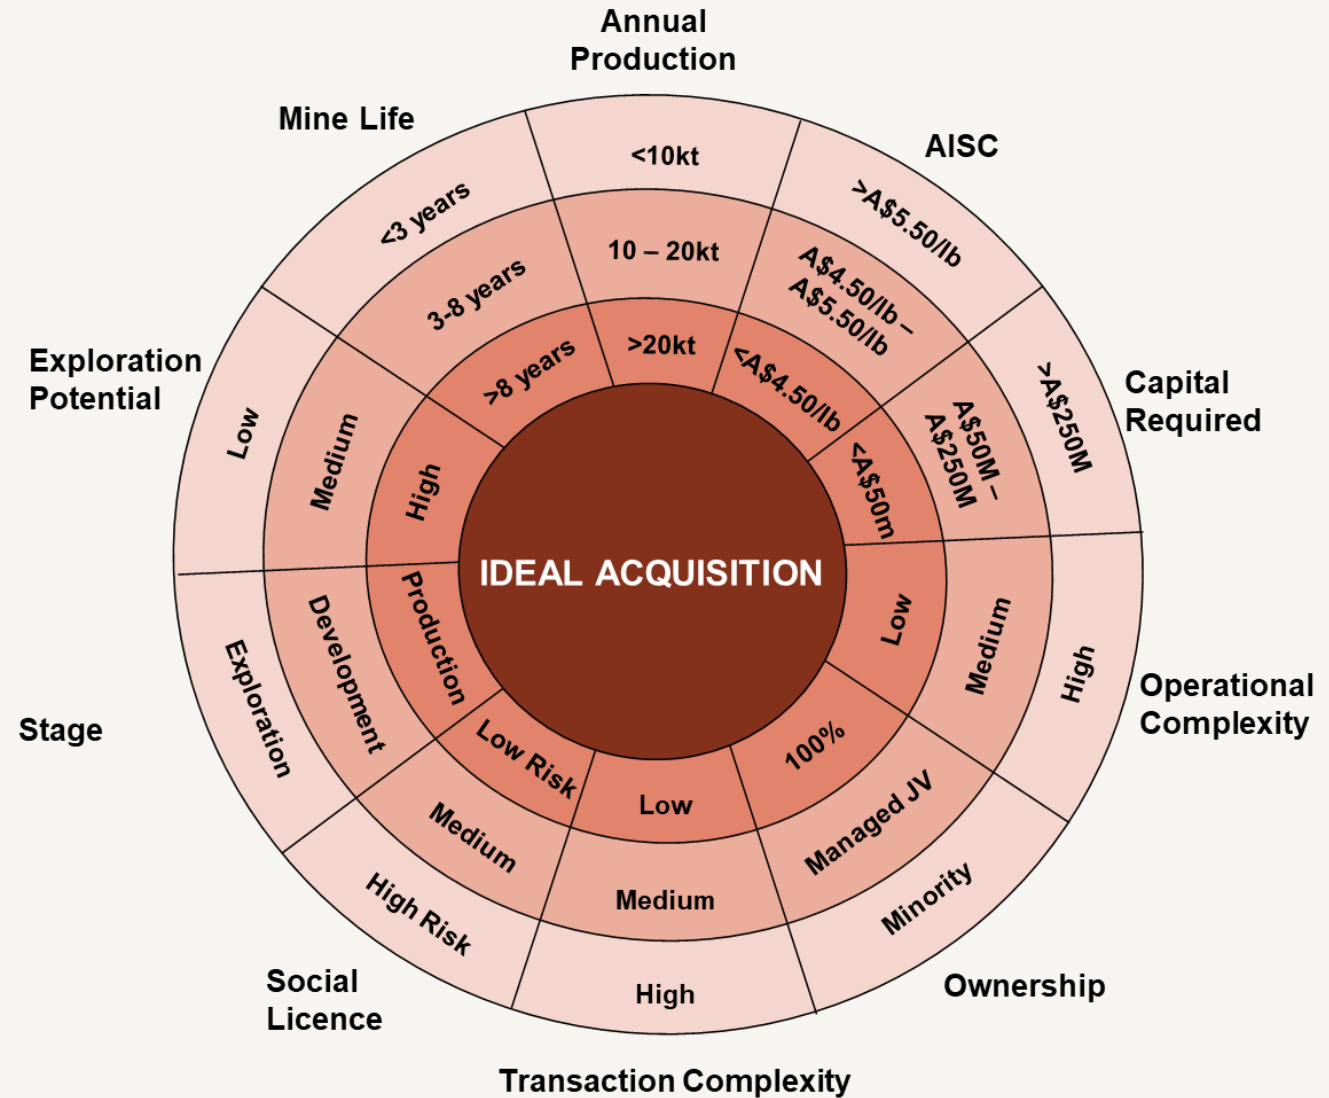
Annual Production

<10kt

10 – 20kt

>20kt

AISC

>A$5.50/lb

A$4.50/lb – A$5.50/lb

<A$4.50/lb

Capital Required

>A$250M

A$50M – A$250M

<A$50m

Operational Complexity

High

Medium

Low

Ownership

Minority

Managed JV

100%

Transaction Complexity

High

Medium

Low

Social Licence

High Risk

Medium

Low Risk

Stage

Exploration

Development

Production

Exploration Potential

Low

Medium

High

Mine Life

<3 years

3-8 years

>8 years

IDEAL ACQUISITION